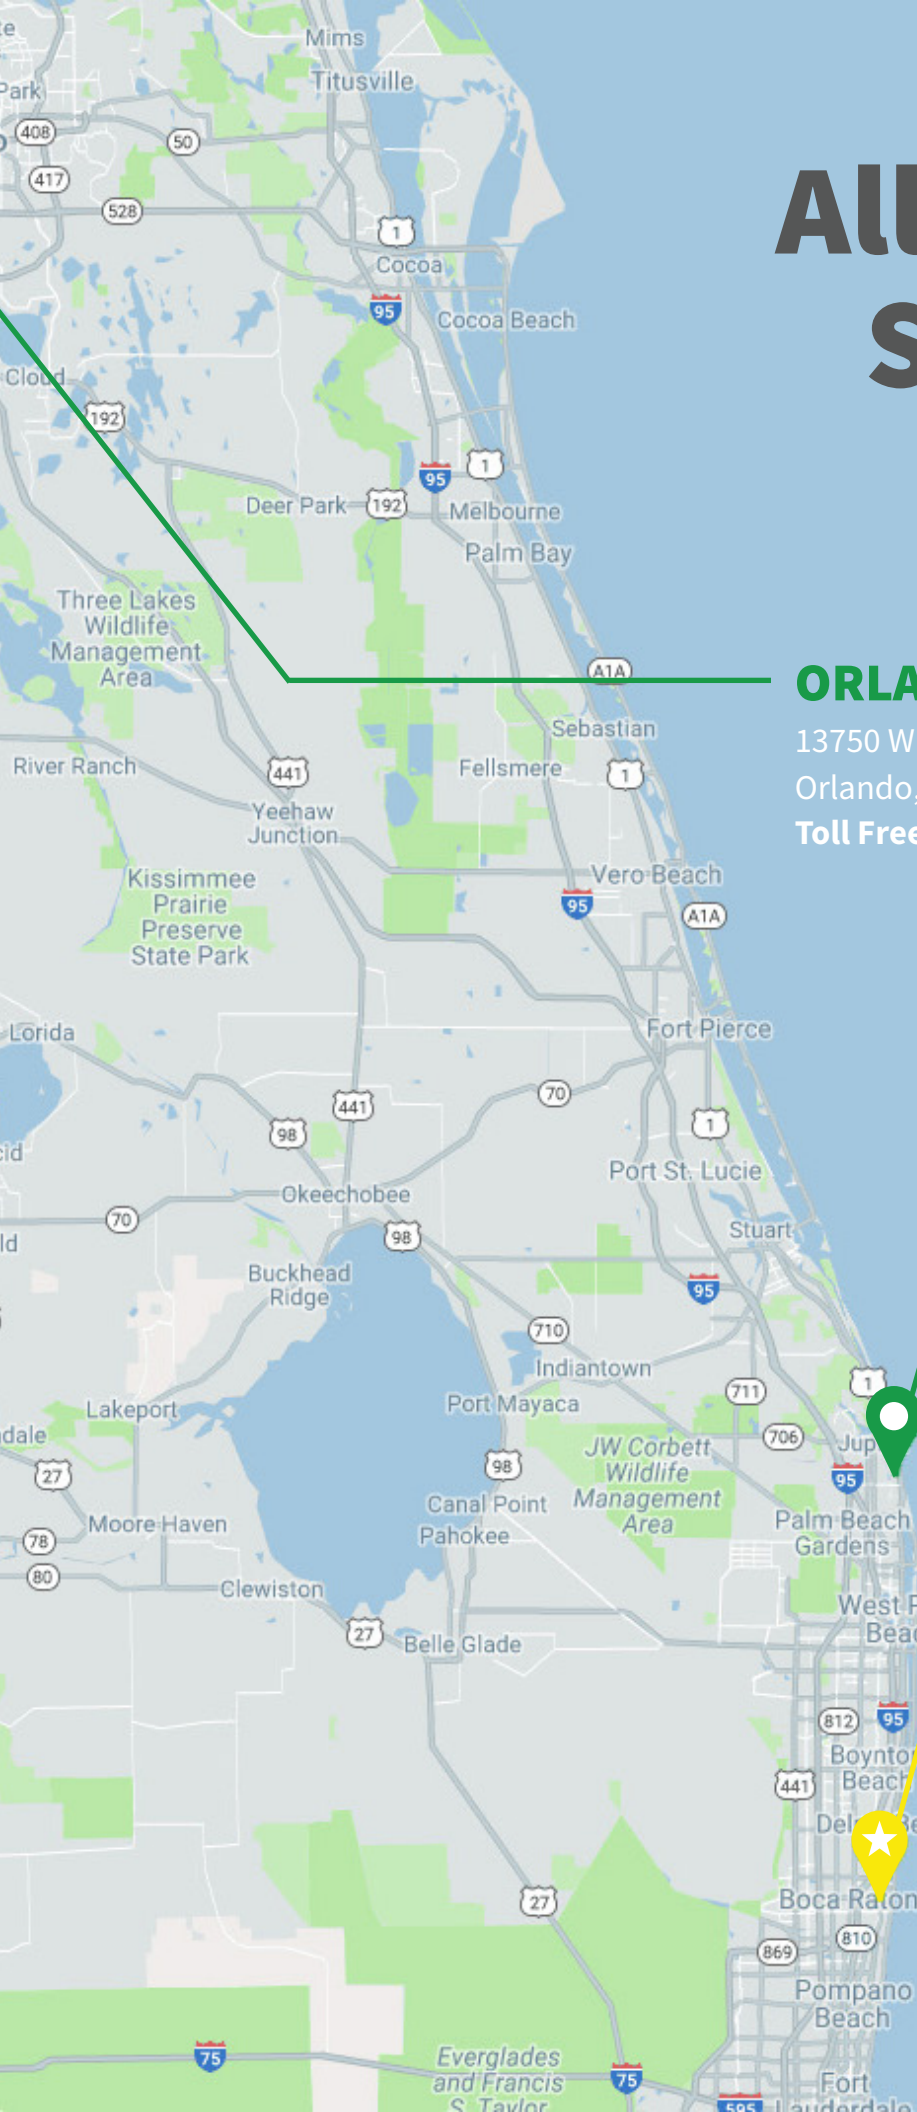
Al
S

ORLA
13750 W
Orlando,
Toll Free

Mims
Titusville
Park
408
50
417
528
1
Cocoa
95
Cocoa Beach
Cloud
192
95
1
Deer Park
192
Melbourne
Palm Bay
Three Lakes Wildlife Management Area
A1A
Sebastian
River Ranch
441
Fellsmere
1
Yeehaw Junction
Vero Beach
Kissimmee Prairie Preserve State Park
95
A1A
Fort Pierce
Lorida
70
441
1
98
Port St. Lucie
cid
Okeechobee
70
98
Stuart
ld
Buckhead Ridge
95
710
Indiantown
Port Mayaca
711
1
Lakeport
dale
706
Jup
JW Corbett Wildlife Management Area
27
98
95
Canal Point
Palm Beach Gardens
Moore Haven
Pahokee
78
80
Clewiston
West P
Bea
27
Belle Glade
812
95
Boynto
Beach
441
Del
Be
27
Boca Raton
869
810
Pompano Beach
75
Everglades and Francis S. Taylor
75
595
Fort
Lauderdale